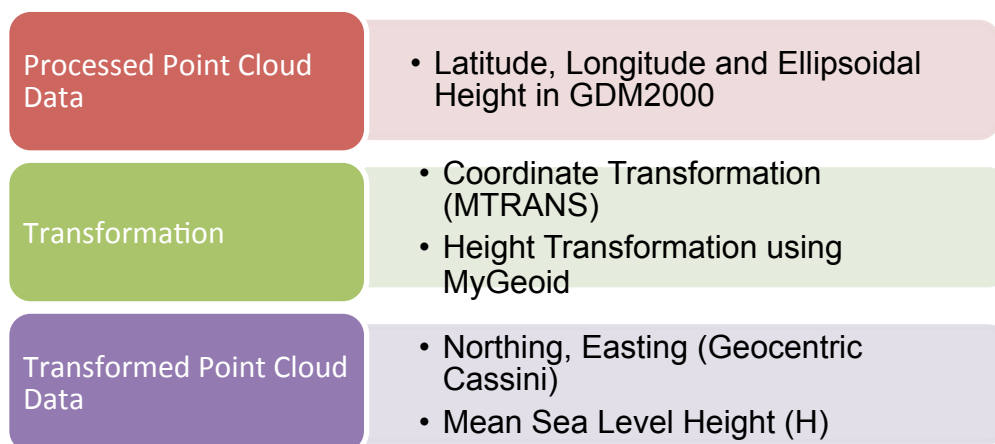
Processed Point Cloud Data

• Latitude, Longitude and Ellipsoidal Height in GDM2000

Transformation

• Coordinate Transformation (MTRANS)
• Height Transformation using MyGeoid

Transformed Point Cloud Data

• Northing, Easting (Geocentric Cassini)
• Mean Sea Level Height (H)